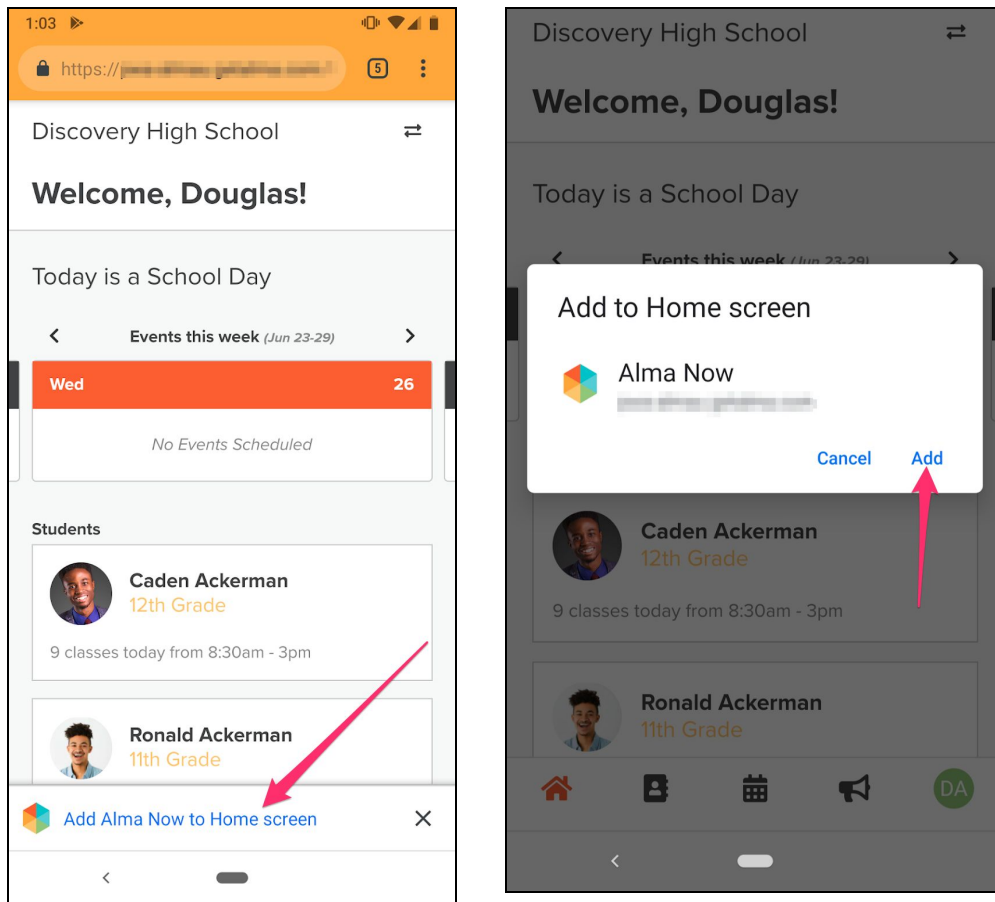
1:03

https://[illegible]

5

Discovery High School

Welcome, Douglas!

Today is a School Day

Events this week (Jun 23-29)

Wed 26

No Events Scheduled

Students

Caden Ackerman
12th Grade

9 classes today from 8:30am - 3pm

Ronald Ackerman
11th Grade

Add Alma Now to Home screen

Discovery High School

Welcome, Douglas!

Today is a School Day

Events this week (Jun 23-29)

Add to Home screen

Alma Now
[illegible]

Cancel Add

Caden Ackerman
12th Grade

9 classes today from 8:30am - 3pm

Ronald Ackerman
11th Grade

DA